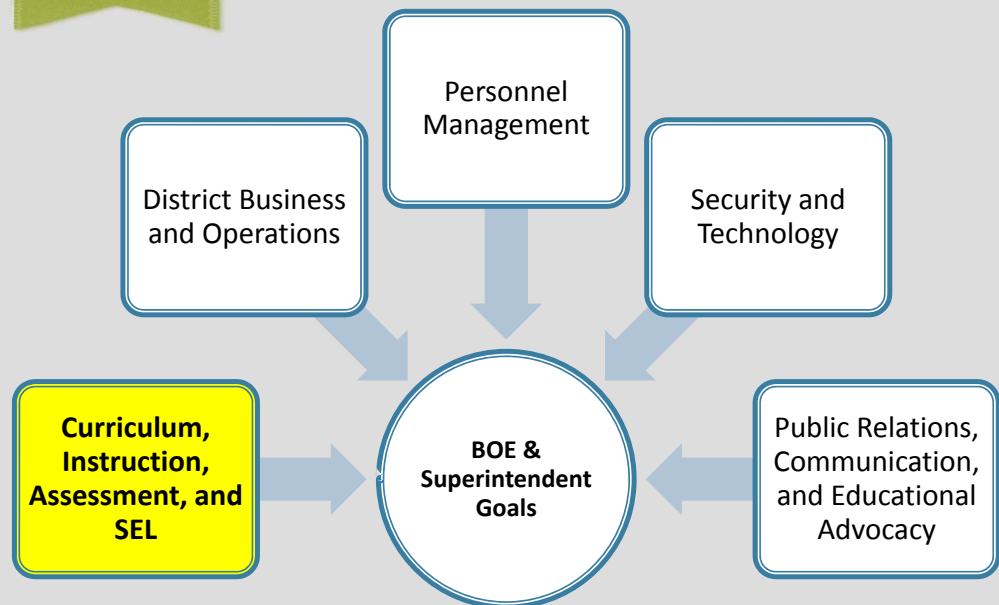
Personnel Management

District Business and Operations

Security and Technology

Curriculum, Instruction, Assessment, and SEL

BOE & Superintendent Goals

Public Relations, Communication, and Educational Advocacy